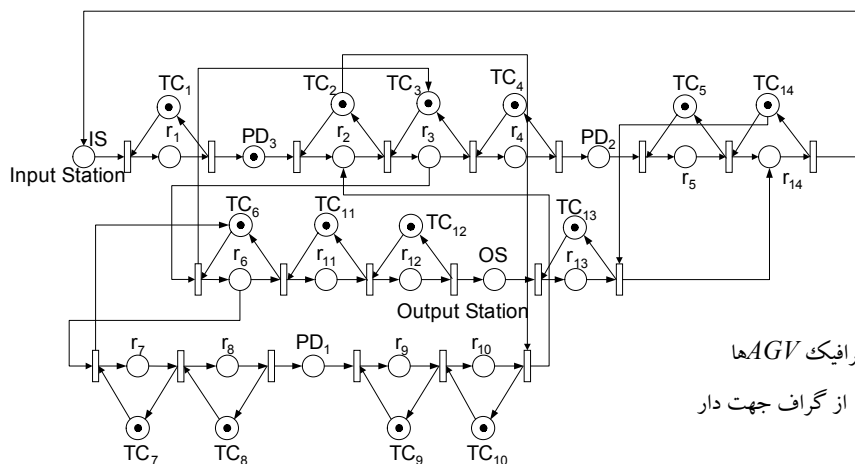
$TC_1$ $TC_2$ $TC_3$ $TC_4$ $TC_5$ $TC_{14}$

IS $r_1$ $PD_3$ $r_2$ $r_3$ $r_4$ $PD_2$

Input Station

$r_5$ $r_{14}$

$TC_6$ $TC_{11}$ $TC_{12}$ $TC_{13}$

$r_6$ $r_{11}$ $r_{12}$ OS $r_{13}$

Output Station

$r_7$ $r_8$ $PD_1$ $r_9$ $r_{10}$

$TC_7$ $TC_8$ $TC_9$ $TC_{10}$

رافیک $AGV$ها

از گراف جهت دار